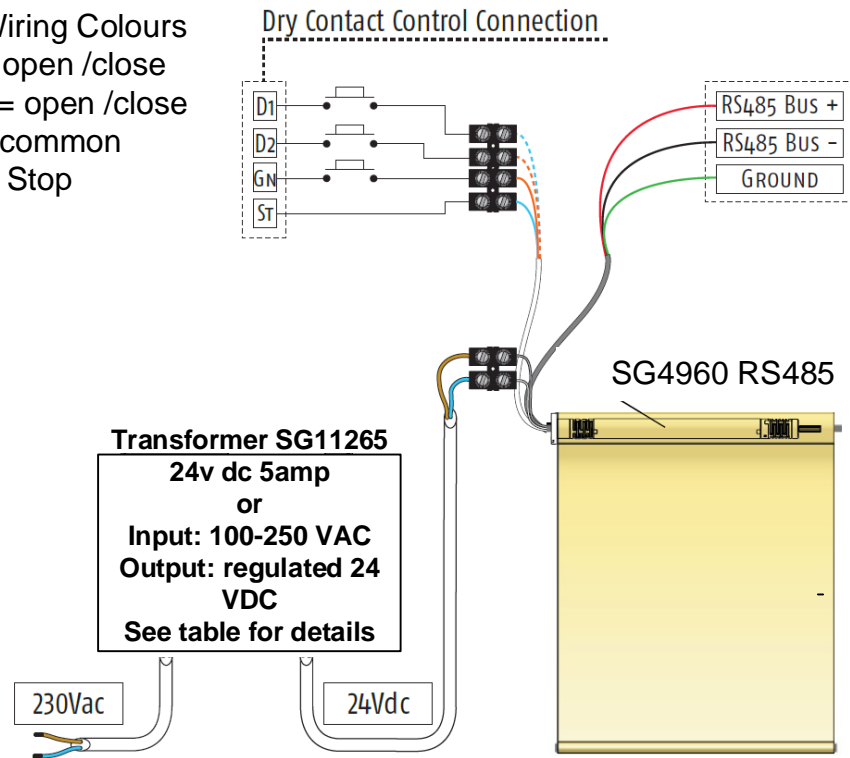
Wiring Colours
open /close
= open /close
common
Stop

Dry Contact Control Connection

D1
D2
GN
ST

RS485 Bus +
RS485 Bus -
Ground

SG4960 RS485

Transformer SG11265
24v dc 5amp
or
Input: 100-250 VAC
Output: regulated 24 VDC
See table for details

230Vac

24Vdc